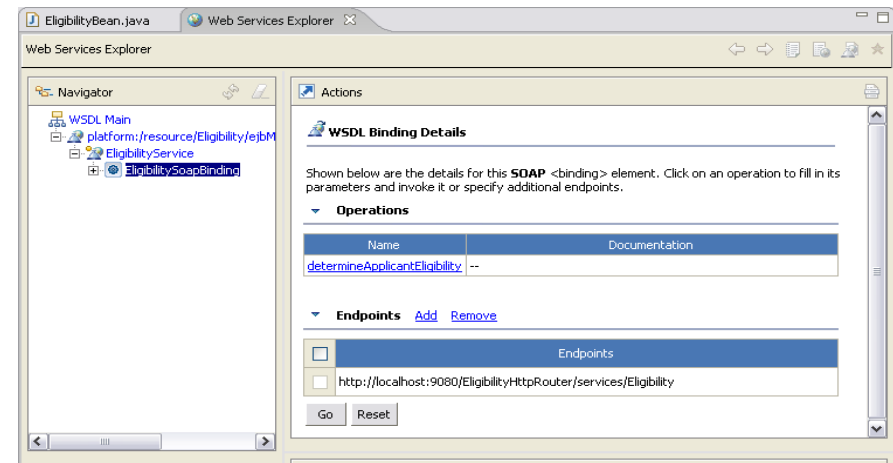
EligibilityBean.java Web Services Explorer

Web Services Explorer

Navigator

WSDL Main
platform:/resource/Eligibility/ejbM
EligibilityService
EligibilitySoapBinding

Actions

WSDL Binding Details

Shown below are the details for this **SOAP** <binding> element. Click on an operation to fill in its parameters and invoke it or specify additional endpoints.

Operations

| Name | Documentation |
|---|---|
| determineApplicantEligibility | -- |

Endpoints Add Remove

| | Endpoints |
|---|---|
| | http://localhost:9080/EligibilityHttpRouter/services/Eligibility |

Go Reset